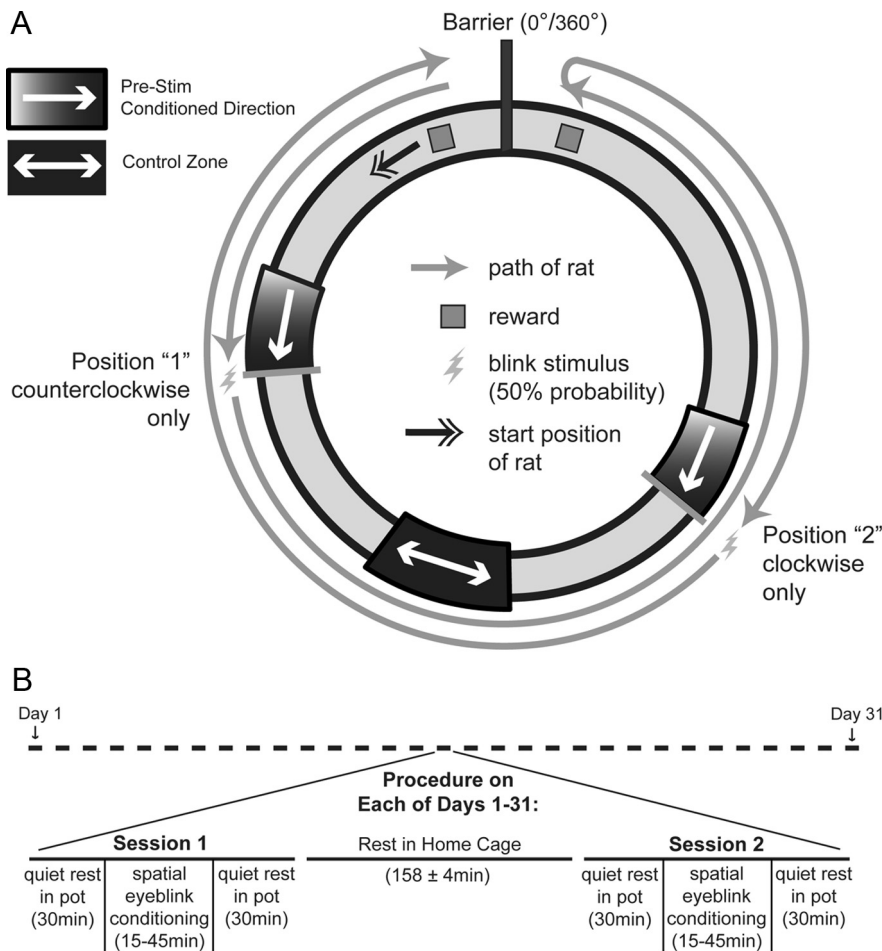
A

Barrier (0°/360°)

Pre-Stim Conditioned Direction

Control Zone

path of rat

reward

blink stimulus (50% probability)

start position of rat

Position “1” counterclockwise only

Position “2” clockwise only

B

Day 1
↓

Day 31
↓

Procedure on Each of Days 1-31:

Session 1

| quiet rest in pot (30min) | spatial eyeblink conditioning (15-45min) | quiet rest in pot (30min) |
|---|---|---|

Rest in Home Cage

(158 ± 4min)

Session 2

| quiet rest in pot (30min) | spatial eyeblink conditioning (15-45min) | quiet rest in pot (30min) |
|---|---|---|